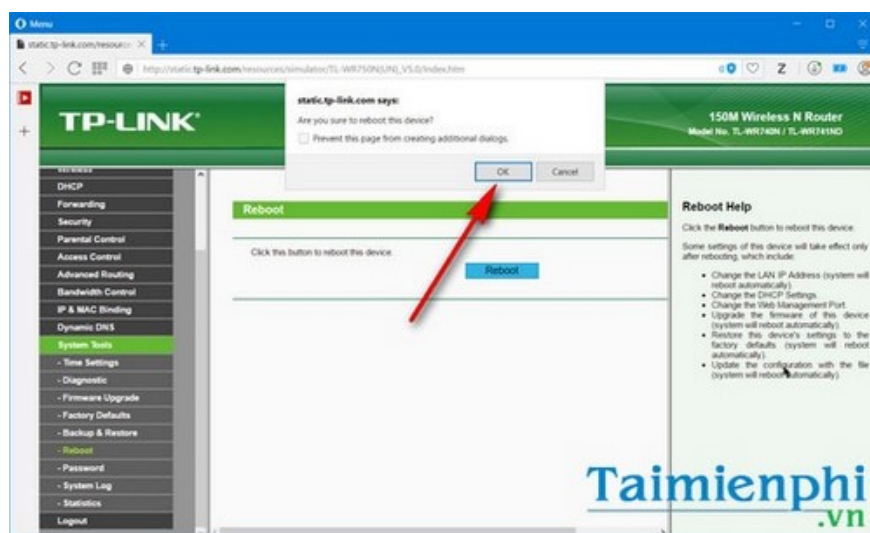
Menu

static.tp-link.com/resour

http://static.tp-link.com/resources/simulator/TL-WR750N(UN)_V5.0/index.htm

TP-LINK

static.tp-link.com says:

Are you sure to reboot this device?

Prevent this page from creating additional dialogs.

OK Cancel

150M Wireless N Router
Model No. TL-WR740N / TL-WR741ND

DHCP
Forwarding
Security
Parental Control
Access Control
Advanced Routing
Bandwidth Control
IP & MAC Binding
Dynamic DNS
System Tools
- Time Settings
- Diagnostic
- Firmware Upgrade
- Factory Defaults
- Backup & Restore
- Reboot
- Password
- System Log
- Statistics
Logout

Reboot

Click this button to reboot this device.

Reboot

Reboot Help

Click the Reboot button to reboot this device.

Some settings of this device will take effect only after rebooting, which include:

• Change the LAN IP Address (system will reboot automatically).
• Change the DHCP Settings.
• Change the Web Management Port.
• Upgrade the firmware of this device (system will reboot automatically).
• Restore this device's settings to the factory defaults (system will reboot automatically).
• Update the configuration with the file (system will reboot automatically).

Taimienphi
.vn